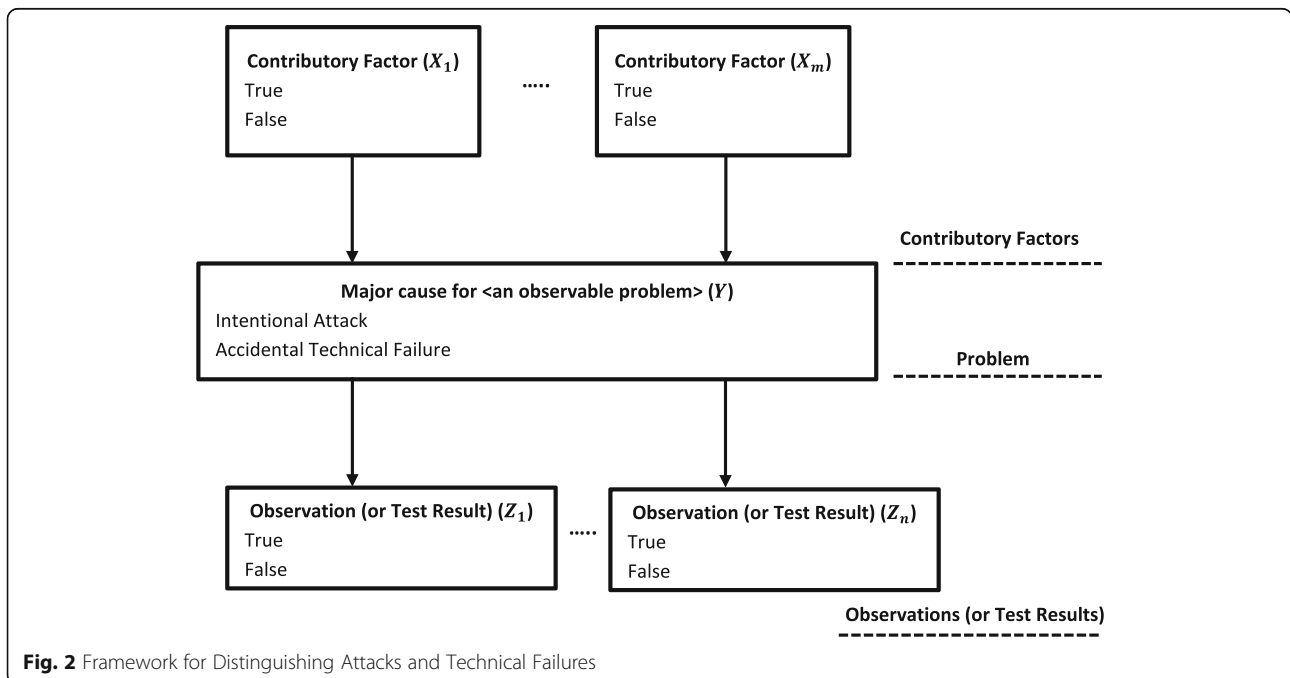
Contributory Factor ($X_1$)
True
False

.....

Contributory Factor ($X_m$)
True
False

Contributory Factors

Major cause for <an observable problem> ($Y$)
Intentional Attack
Accidental Technical Failure

Problem

Observation (or Test Result) ($Z_1$)
True
False

.....

Observation (or Test Result) ($Z_n$)
True
False

Observations (or Test Results)

**Fig. 2** Framework for Distinguishing Attacks and Technical Failures